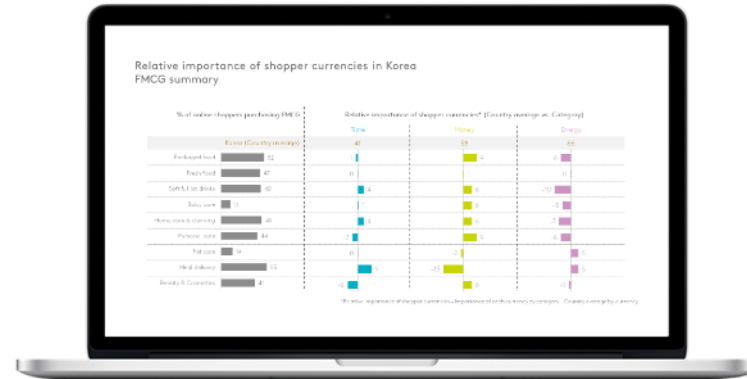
Relative importance of shopper currencies in Korea
FMCG summary

% of online shoppers purchasing FMCG

Relative importance of shopper currencies* (Country average vs. Category)

| | % of online shoppers purchasing FMCG | Time | Money | Energy |
|---|---|---|---|---|
| Korea (Country average) | | 41 | 59 | 44 |
| Packaged food | 52 | 1 | 4 | -2 |
| Fresh food | 47 | 0 | 1 | 0 |
| Soft & Hot drinks | 42 | 4 | 6 | -10 |
| Baby care | 11 | 1 | 6 | -5 |
| Home goods cleaning | 40 | 4 | 6 | -7 |
| Personal care | 44 | -7 | 6 | -6 |
| Pet care | 14 | 0 | -2 | 5 |
| Meal delivery | 53 | 5 | -11 | 5 |
| Beauty & Cosmetics | 41 | -6 | 0 | -1 |

*Relative importance of shopper currencies = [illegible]